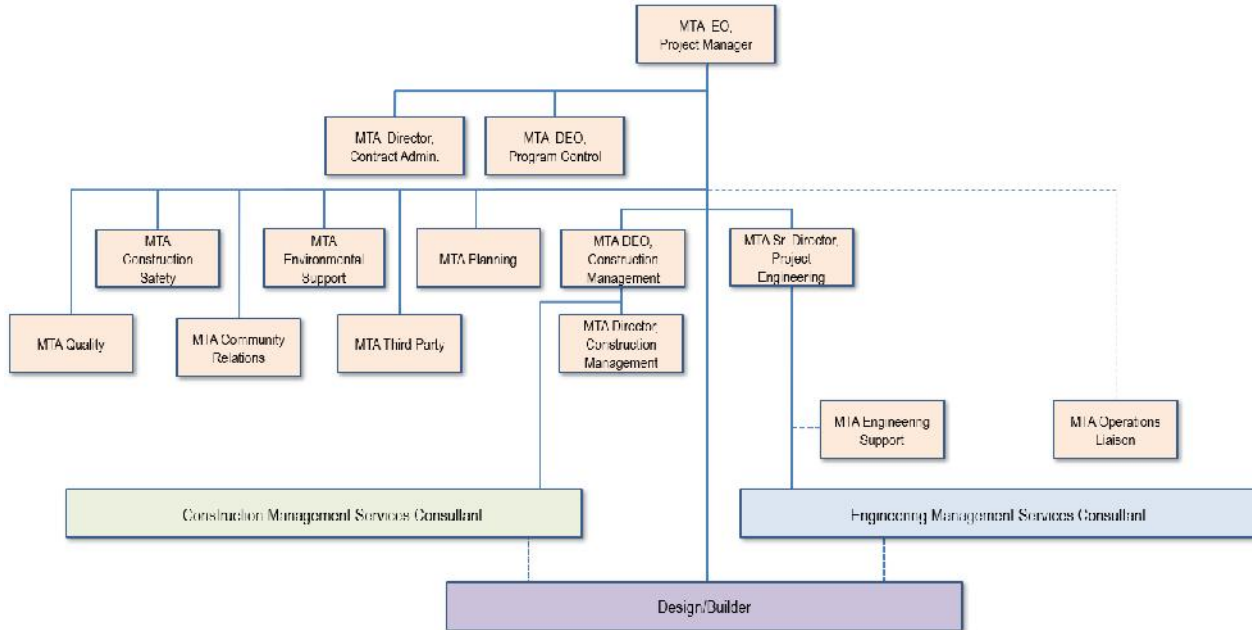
MTA EO, Project Manager

MTA Director, Contract Admin.

MTA DEO, Program Control

MTA Construction Safety

MTA Environmental Support

MTA Planning

MTA DEO, Construction Management

MTA Sr. Director, Project Engineering

MTA Quality

MTA Community Relations

MTA Third Party

MTA Director Construction Management

MTA Engineering Support

MTA Operations Liaison

Construction Management Services Consultant

Engineering Management Services Consultant

Design/Builder